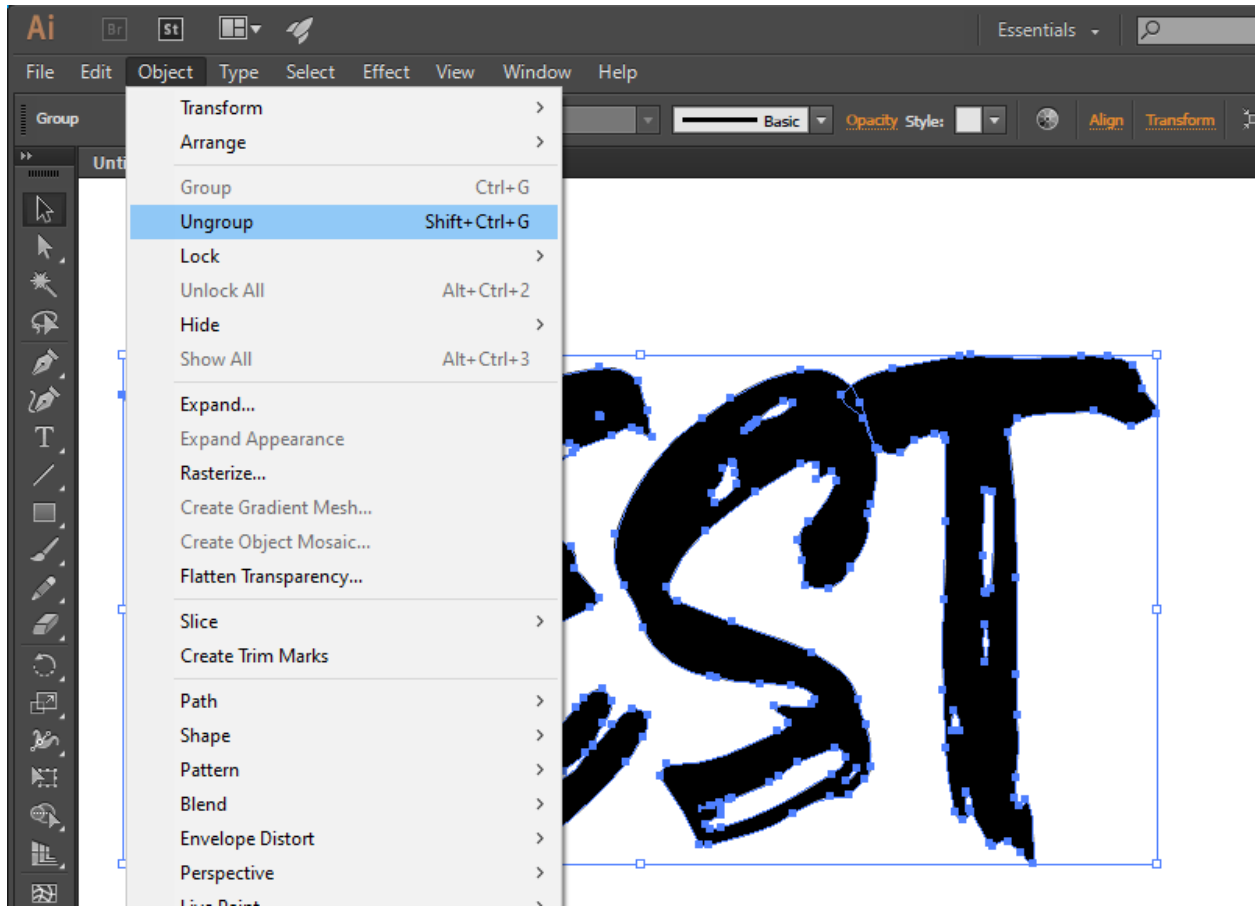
Ai Br St

Essentials

File Edit Object Type Select Effect View Window Help

Group

Basic Opacity Style: Align Transform

Unti

Transform
Arrange
Group Ctrl+G
Ungroup Shift+Ctrl+G
Lock
Unlock All Alt+Ctrl+2
Hide
Show All Alt+Ctrl+3
Expand...
Expand Appearance
Rasterize...
Create Gradient Mesh...
Create Object Mosaic...
Flatten Transparency...
Slice
Create Trim Marks
Path
Shape
Pattern
Blend
Envelope Distort
Perspective
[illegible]